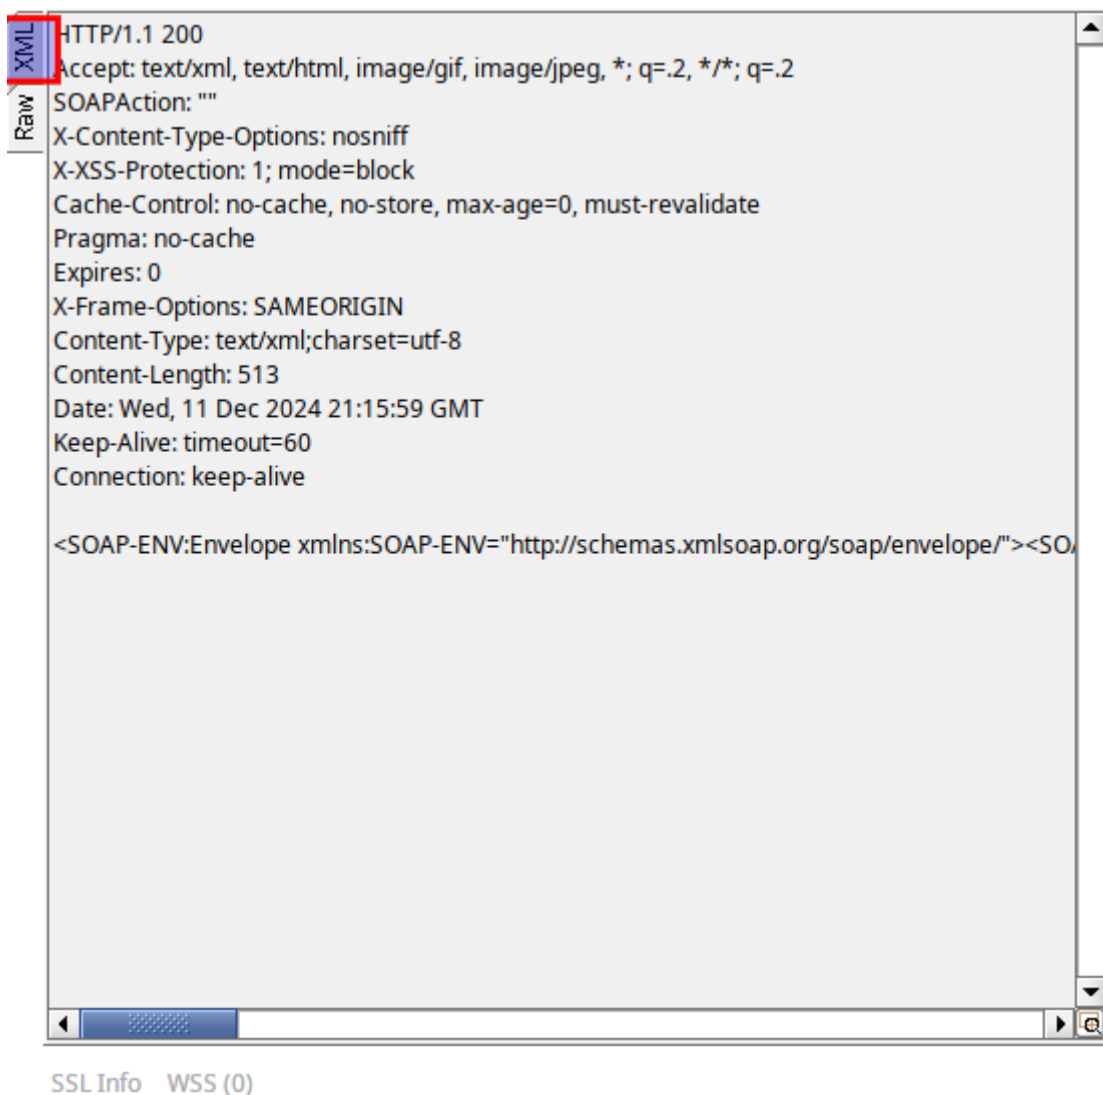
XML
Raw

HTTP/1.1 200
Accept: text/xml, text/html, image/gif, image/jpeg, *; q=.2, */*; q=.2
SOAPAction: ""
X-Content-Type-Options: nosniff
X-XSS-Protection: 1; mode=block
Cache-Control: no-cache, no-store, max-age=0, must-revalidate
Pragma: no-cache
Expires: 0
X-Frame-Options: SAMEORIGIN
Content-Type: text/xml;charset=utf-8
Content-Length: 513
Date: Wed, 11 Dec 2024 21:15:59 GMT
Keep-Alive: timeout=60
Connection: keep-alive

<SOAP-ENV:Envelope xmlns:SOAP-ENV="http://schemas.xmlsoap.org/soap/envelope/"><SO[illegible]

SSL Info WSS (0)